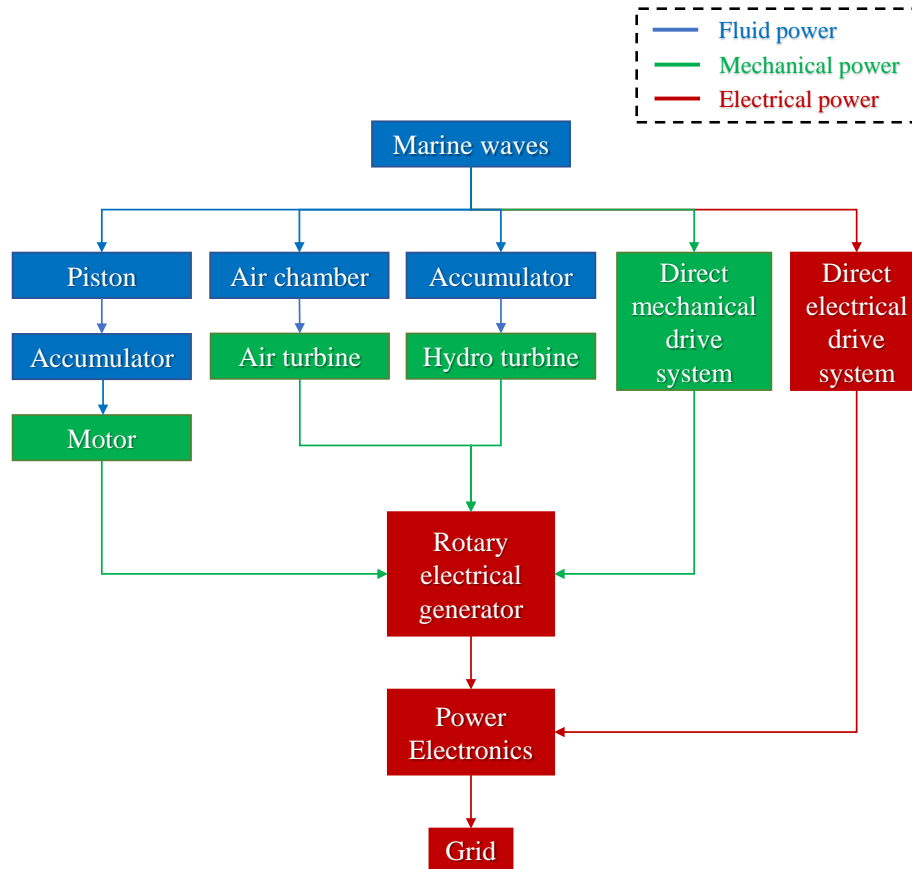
Fluid power
Mechanical power
Electrical power

Marine waves

Piston
Air chamber
Accumulator
Direct mechanical drive system
Direct electrical drive system

Accumulator
Air turbine
Hydro turbine

Motor

Rotary electrical generator

Power Electronics

Grid